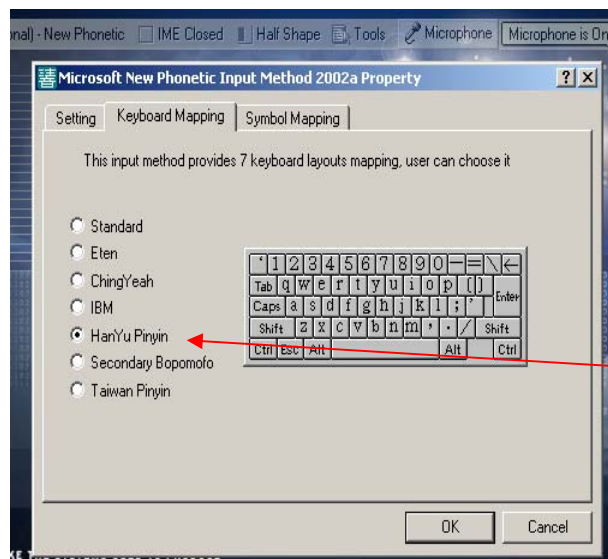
onal) - New Phonetic | IME Closed | Half Shape | Tools | Microphone | Microphone is On

Microsoft New Phonetic Input Method 2002a Property ? X

Setting | Keyboard Mapping | Symbol Mapping

This input method provides 7 keyboard layouts mapping, user can choose it

Standard
Eten
ChingYeah
IBM
HanYu Pinyin
Secondary Bopomofo
Taiwan Pinyin

` 1 2 3 4 5 6 7 8 9 0 - = \ ←
Tab q w e r t y u i o p [ ]
Caps a s d f g h j k l ; ' Enter
Shift z x c v b n m , . / Shift
Ctrl Esc Alt Alt Ctrl

OK Cancel

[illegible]